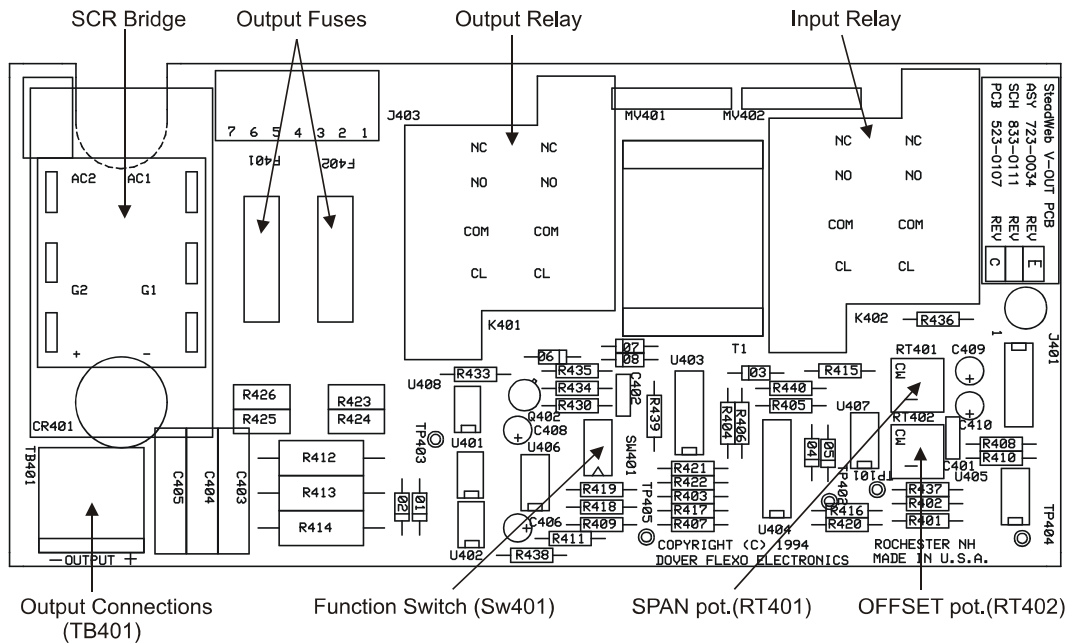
SCR Bridge
Output Fuses
Output Relay
Input Relay

J403
7 6 5 4 3 2 1
F401
F402
AC2 AC1
G2 G1
+ −
NC NC
NO NO
COM COM
CL CL
K401
MV401
MV402
NC NC
NO NO
COM COM
CL CL
K402
R436
SteadWeb V-OUT PCB
ASY 723-0034 REV E
SCH 833-0111 REV
PCB 523-0107 REV C
J401
1
CR401
R426
R425
R423
R424
U408
R433
D6
D7
D8
R435
R434
R430
C402
R439
Q402
C408
U401
TP403
U403
T1
D3
R415
R440
R405
R404
R406
RT401
CW
C409
RT402
CW
C410
U407
D4
D5
TP101
TP406
R408
R410
C401
U405
TB401
C405
C404
C403
R412
R413
R414
D2
D1
U406
SW401
U402
C406
R419
R418
R409
R411
R438
TP405
R421
R422
R403
R417
R407
U404
R416
R420
R437
R402
R401
TP404
− OUTPUT +
COPYRIGHT (C) 1994
DOVER FLEXO ELECTRONICS
ROCHESTER NH
MADE IN U.S.A.

Output Connections (TB401)
Function Switch (Sw401)
SPAN pot.(RT401)
OFFSET pot.(RT402)